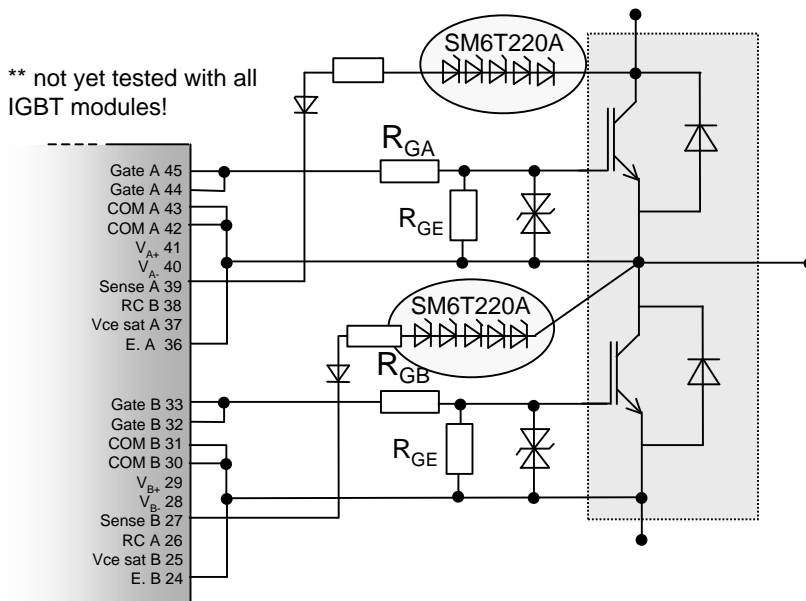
** not yet tested with all IGBT modules!

SM6T220A

$R_{GA}$

$R_{GE}$

Gate A 45
Gate A 44
COM A 43
COM A 42
$V_{A+}$ 41
$V_{A-}$ 40
Sense A 39
RC B 38
Vce sat A 37
E. A 36

SM6T220A

$R_{GB}$

$R_{GE}$

Gate B 33
Gate B 32
COM B 31
COM B 30
$V_{B+}$ 29
$V_{B-}$ 28
Sense B 27
RC A 26
Vce sat B 25
E. B 24